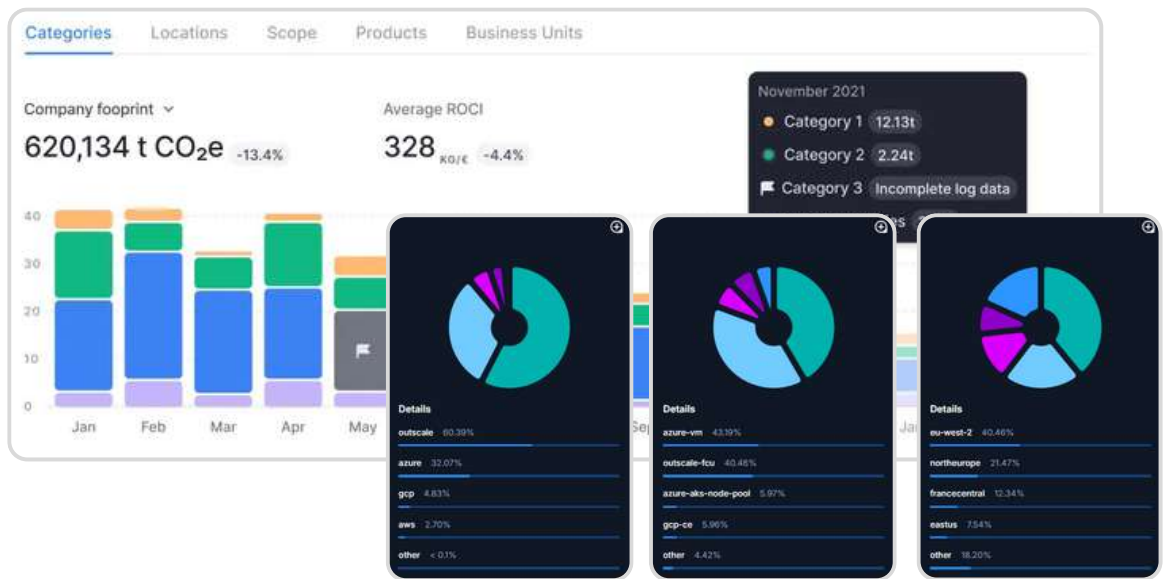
Categories Locations Scope Products Business Units

Company fooprint

620,134 t $CO_2$e -13.4%

Average ROCI

328 KO/€ -4.4%

November 2021

Category 1 12.13t

Category 2 2.24t

Category 3 Incomplete log data

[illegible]

40
30
20
10
0

Jan Feb Mar Apr May Sep Ja

Details
outscale 60.39%
azure 32.07%
gcp 4.83%
aws 2.70%
other < 0.1%

Details
azure-vm 43.19%
outscale-fcu 40.46%
azure-aks-node-pool 5.97%
gcp-ce 5.96%
other 4.42%

Details
eu-west-2 40.46%
northeurope 21.47%
francecentral 12.34%
eastus 7.54%
other 18.20%